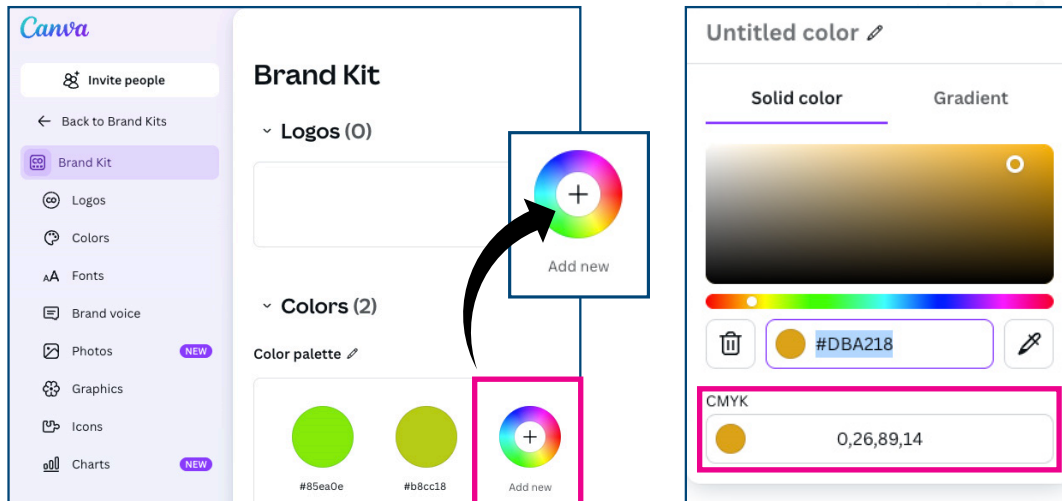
Canva

Invite people

Back to Brand Kits

Brand Kit

Logos

Colors

Fonts

Brand voice

Photos NEW

Graphics

Icons

Charts NEW

Brand Kit

Logos (0)

Colors (2)

Color palette

#85ea0e

#b8cc18

Add new

Add new

Untitled color

Solid color

Gradient

#DBA218

CMYK

0,26,89,14